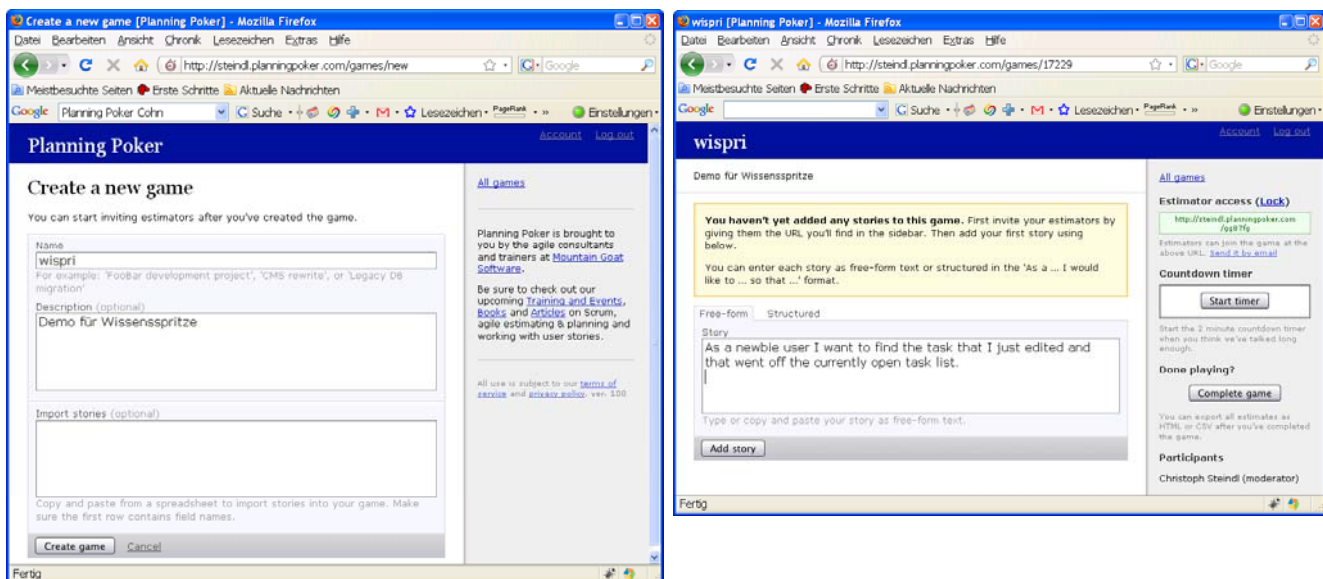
Create a new game [Planning Poker] - Mozilla Firefox

Datei Bearbeiten Ansicht Chronik Lesezeichen Extras Hilfe

http://steindl.planningpoker.com/games/new

Google

Meistbesuchte Seiten Erste Schritte Aktuelle Nachrichten

Google Planning Poker Cohn Suche Lesezeichen PageRank Einstellungen

Account Log out

Planning Poker

Create a new game

You can start inviting estimators after you've created the game.

Name
wispri
For example: 'FooBar development project', 'CMS rewrite', or 'Legacy DB migration'

Description (optional)
Demo für Wissensspritze

Import stories (optional)

Copy and paste from a spreadsheet to import stories into your game. Make sure the first row contains field names.

Create game Cancel

All games

Planning Poker is brought to you by the agile consultants and trainers at Mountain Goat Software.

Be sure to check out our upcoming Training and Events, Books and Articles on Scrum, agile estimating & planning and working with user stories.

All use is subject to our terms of service and privacy policy. ver. 100

Fertig

wispri [Planning Poker] - Mozilla Firefox

Datei Bearbeiten Ansicht Chronik Lesezeichen Extras Hilfe

http://steindl.planningpoker.com/games/17229

Google

Meistbesuchte Seiten Erste Schritte Aktuelle Nachrichten

Google Suche Lesezeichen PageRank Einstellungen

Account Log out

wispri

Demo für Wissensspritze

You haven't yet added any stories to this game. First invite your estimators by giving them the URL you'll find in the sidebar. Then add your first story using below.

You can enter each story as free-form text or structured in the 'As a ... I would like to ... so that ...' format.

Free-form Structured

Story
As a newbie user I want to find the task that I just edited and that went off the currently open task list.

Type or copy and paste your story as free-form text.

Add story

All games

Estimator access (Lock)

http://steindl.planningpoker.com/9g87fg

Estimators can join the game at the above URL. Send it by email

Countdown timer

Start timer

Start the 2 minute countdown timer when you think we've talked long enough.

Done playing?

Complete game

You can export all estimates as HTML or CSV after you've completed the game.

Participants

Christoph Steindl (moderator)

Fertig